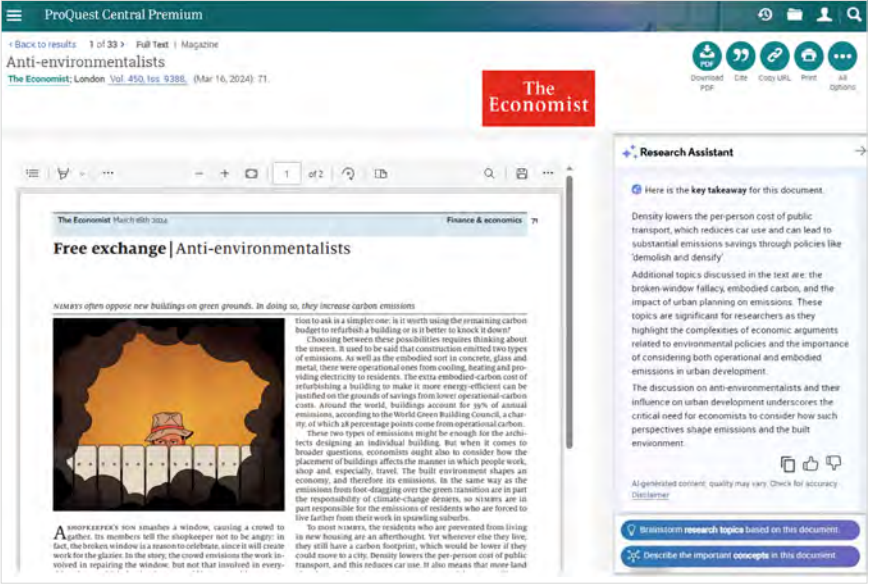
ProQuest Central Premium

< Back to results 1 of 33 > Full Text | Magazine

Anti-environmentalists

The Economist; London Vol. 450, Iss. 9388, (Mar 16, 2024): 71.

The Economist

Download PDF Cite Copy URL Print All Options

1 of 2

The Economist March 16th 2024 Finance & economics 71

Free exchange | Anti-environmentalists

NIMBYS often oppose new buildings on green grounds. In doing so, they increase carbon emissions

A SHOPKEEPER'S SON smashes a window, causing a crowd to gather. Its members tell the shopkeeper not to be angry: in fact, the broken window is a reason to celebrate, since it will create work for the glazier. In the story, the crowd envisions the work involved in repairing the window, but not that involved in every-

tion to ask is a simpler one: is it worth using the remaining carbon budget to refurbish a building or is it better to knock it down?

Choosing between these possibilities requires thinking about the unseen. It used to be said that construction emitted two types of emissions. As well as the embodied sort in concrete, glass and metal, there were operational ones from cooling, heating and providing electricity to residents. The extra embodied-carbon cost of refurbishing a building to make it more energy-efficient can be justified on the grounds of savings from lower operational-carbon costs. Around the world, buildings account for 39% of annual emissions, according to the World Green Building Council, a charity, of which 28 percentage points come from operational carbon.

These two types of emissions might be enough for the architects designing an individual building. But when it comes to broader questions, economists ought also to consider how the placement of buildings affects the manner in which people work, shop and, especially, travel. The built environment shapes an economy, and therefore its emissions. In the same way as the emissions from foot-dragging over the green transition are in part the responsibility of climate-change deniers, so NIMBYS are in part responsible for the emissions of residents who are forced to live farther from their work in sprawling suburbs.

To most NIMBYS, the residents who are prevented from living in new housing are an afterthought. Yet wherever else they live, they still have a carbon footprint, which would be lower if they could move to a city. Density lowers the per-person cost of public transport, and this reduces car use. It also means that more land

Research Assistant

Here is the key takeaway for this document.

Density lowers the per-person cost of public transport, which reduces car use and can lead to substantial emissions savings through policies like 'demolish and densify'.

Additional topics discussed in the text are: the broken-window fallacy, embodied carbon, and the impact of urban planning on emissions. These topics are significant for researchers as they highlight the complexities of economic arguments related to environmental policies and the importance of considering both operational and embodied emissions in urban development.

The discussion on anti-environmentalists and their influence on urban development underscores the critical need for economists to consider how such perspectives shape emissions and the built environment.

AI-generated content; quality may vary. Check for accuracy. Disclaimer

Brainstorm research topics based on this document.

Describe the important concepts in this document.